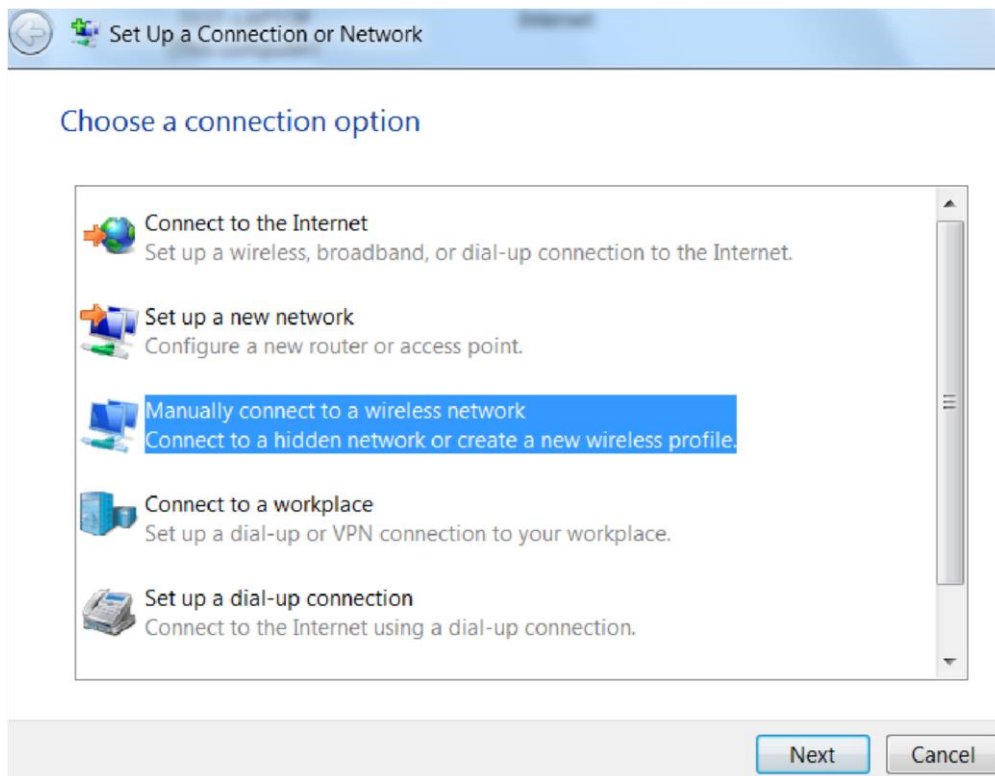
Set Up a Connection or Network

Choose a connection option

Connect to the Internet
Set up a wireless, broadband, or dial-up connection to the Internet.

Set up a new network
Configure a new router or access point.

Manually connect to a wireless network
Connect to a hidden network or create a new wireless profile.

Connect to a workplace
Set up a dial-up or VPN connection to your workplace.

Set up a dial-up connection
Connect to the Internet using a dial-up connection.

Next
Cancel